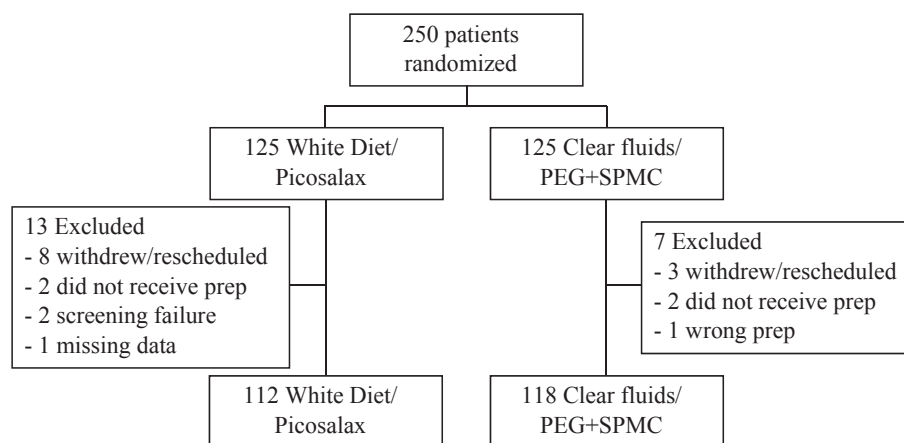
250 patients randomized

125 White Diet/ Picosalax

125 Clear fluids/ PEG+SPMC

13 Excluded
- 8 withdrew/rescheduled
- 2 did not receive prep
- 2 screening failure
- 1 missing data

7 Excluded
- 3 withdrew/rescheduled
- 2 did not receive prep
- 1 wrong prep

112 White Diet/ Picosalax

118 Clear fluids/ PEG+SPMC